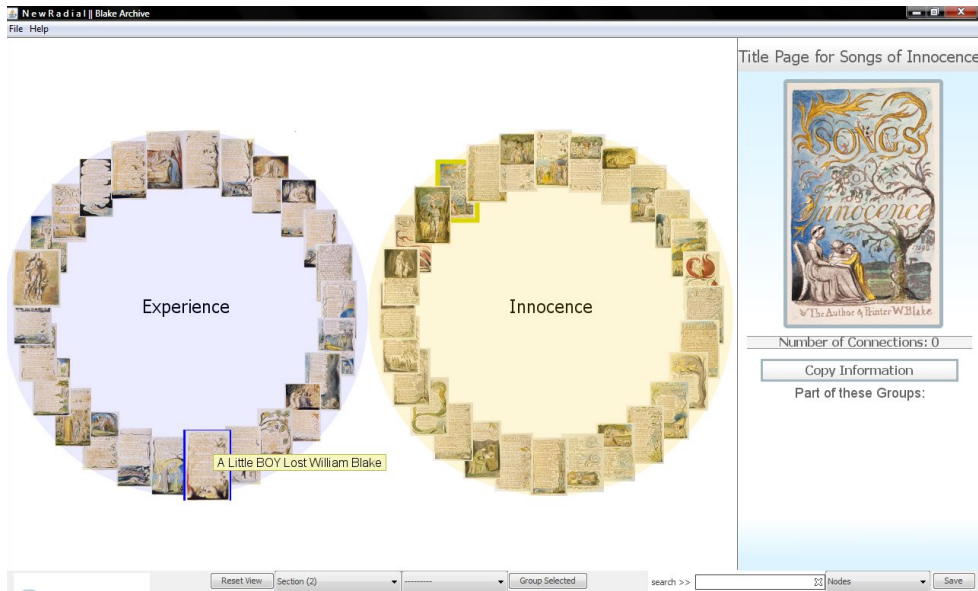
N e w R a d i a l || Blake Archive

File Help

Title Page for Songs of Innocence

SONGS of Innocence

The Author & Printer W Blake

Number of Connections: 0

Copy Information

Part of these Groups:

Experience

Innocence

A Little BOY Lost William Blake

Reset View

Section (2)

---------

Group Selected

search >>

Nodes

Save